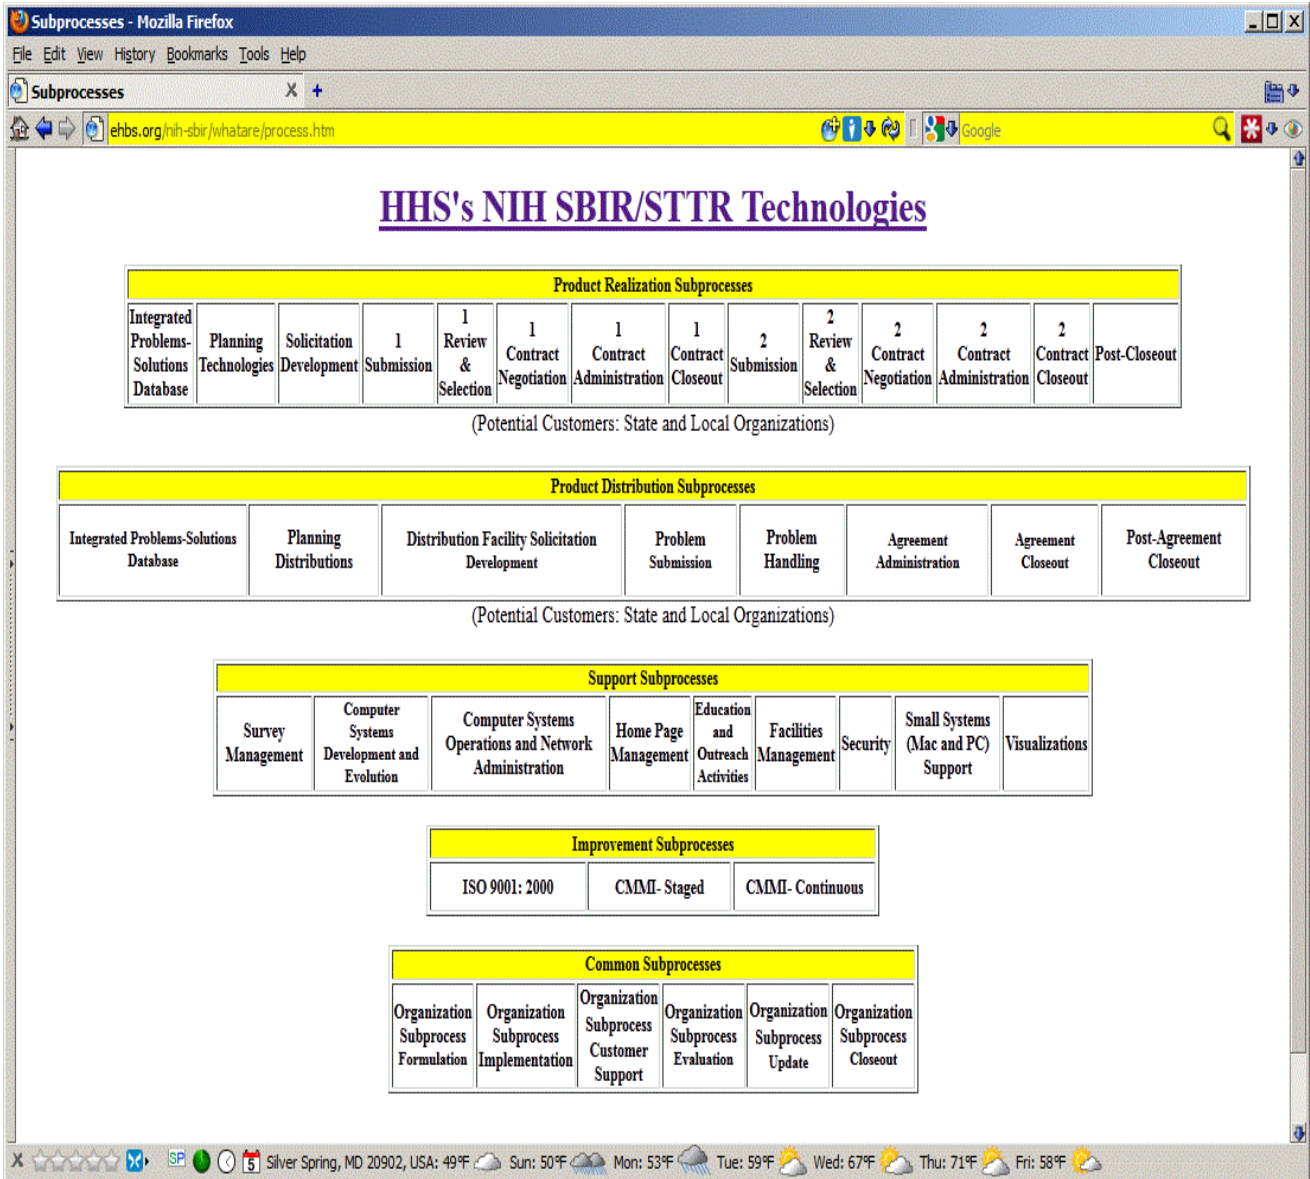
Subprocesses - Mozilla Firefox

File Edit View History Bookmarks Tools Help

Subprocesses

ehbs.org/nih-sbir/whatare/process.htm

Google

HHS's NIH SBIR/STTR Technologies

| Product Realization Subprocesses | | | | | | | | | | | | | |
|---|---|---|---|---|---|---|---|---|---|---|---|---|---|
| Integrated Problems-Solutions Database | Planning Technologies | Solicitation Development | 1 Submission | 1 Review & Selection | 1 Contract Negotiation | 1 Contract Administration | 1 Contract Closeout | 2 Submission | 2 Review & Selection | 2 Contract Negotiation | 2 Contract Administration | 2 Contract Closeout | Post-Closeout |

(Potential Customers: State and Local Organizations)

| Product Distribution Subprocesses | | | | | | | |
|---|---|---|---|---|---|---|---|
| Integrated Problems-Solutions Database | Planning Distributions | Distribution Facility Solicitation Development | Problem Submission | Problem Handling | Agreement Administration | Agreement Closeout | Post-Agreement Closeout |

(Potential Customers: State and Local Organizations)

| Support Subprocesses | | | | | | | | |
|---|---|---|---|---|---|---|---|---|
| Survey Management | Computer Systems Development and Evolution | Computer Systems Operations and Network Administration | Home Page Management | Education and Outreach Activities | Facilities Management | Security | Small Systems (Mac and PC) Support | Visualizations |

| Improvement Subprocesses | | |
|---|---|---|
| ISO 9001: 2000 | CMMI- Staged | CMMI- Continuous |

| Common Subprocesses | | | | | |
|---|---|---|---|---|---|
| Organization Subprocess Formulation | Organization Subprocess Implementation | Organization Subprocess Customer Support | Organization Subprocess Evaluation | Organization Subprocess Update | Organization Subprocess Closeout |

Silver Spring, MD 20902, USA: 49°F Sun: 50°F Mon: 53°F Tue: 59°F Wed: 67°F Thu: 71°F Fri: 58°F